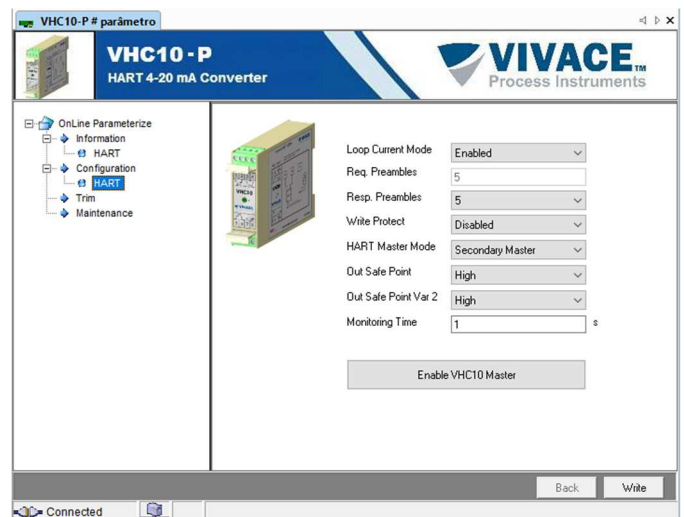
VHC10-P # parâmetro

VHC10-P
HART 4-20 mA Converter

VIVACE™
Process Instruments

OnLine Parameterize
Information
HART
Configuration
HART
Trim
Maintenance

Loop Current Mode | Enabled
Req. Preambles | 5
Resp. Preambles | 5
Write Protect | Disabled
HART Master Mode | Secondary Master
Out Safe Point | High
Out Safe Point Var 2 | High
Monitoring Time | 1 s

Enable VHC10 Master

Back
Write

Connected